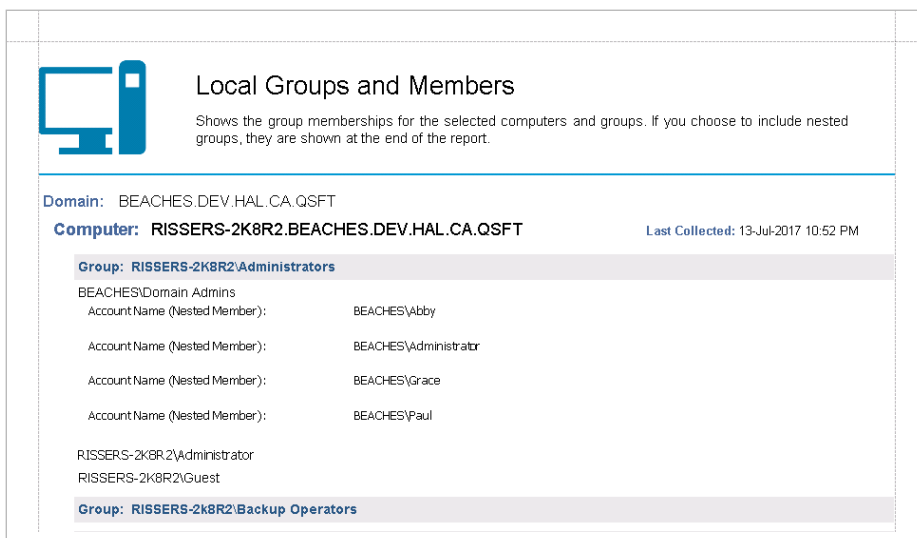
Local Groups and Members

Shows the group memberships for the selected computers and groups. If you choose to include nested groups, they are shown at the end of the report.

Domain: BEACHES.DEV.HAL.CA.QSFT

Computer: RISSERS-2K8R2.BEACHES.DEV.HAL.CA.QSFT

Last Collected: 13-Jul-2017 10:52 PM

Group: RISSERS-2K8R2\Administrators

BEACHES\Domain Admins

Account Name (Nested Member): BEACHES\Abby

Account Name (Nested Member): BEACHES\Administrator

Account Name (Nested Member): BEACHES\Grace

Account Name (Nested Member): BEACHES\Paul

RISSERS-2K8R2\Administrator

RISSERS-2K8R2\Guest

Group: RISSERS-2k8r2\Backup Operators